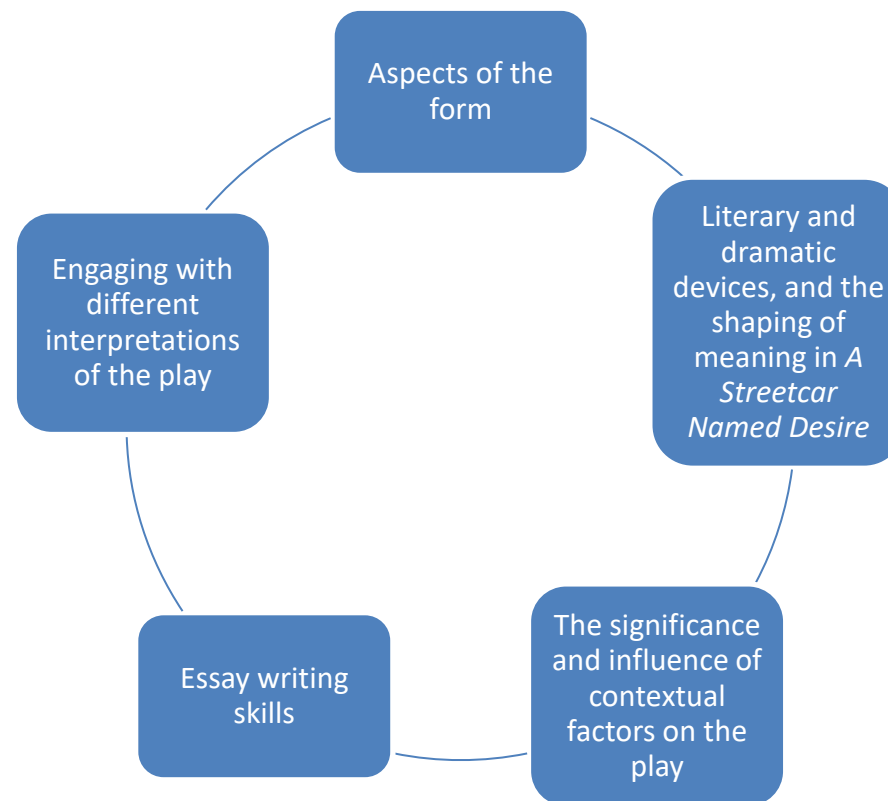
Aspects of the form

Literary and dramatic devices, and the shaping of meaning in A Streetcar Named Desire

The significance and influence of contextual factors on the play

Essay writing skills

Engaging with different interpretations of the play